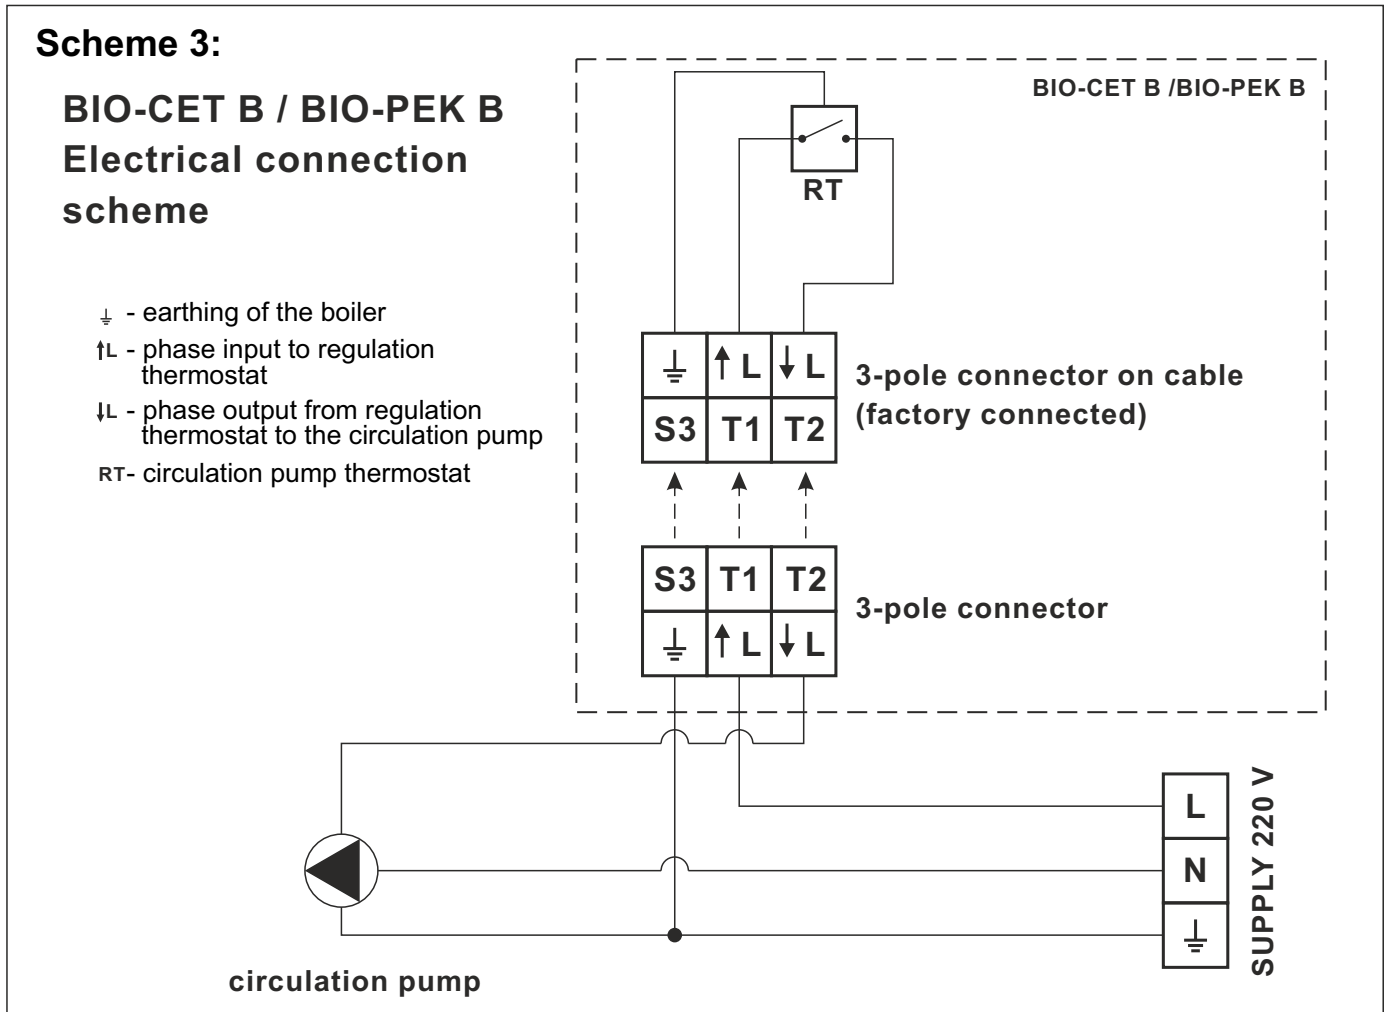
Scheme 3:

BIO-CET B / BIO-PEK B Electrical connection scheme

$\perp$ - earthing of the boiler

↑L - phase input to regulation thermostat

↓L - phase output from regulation thermostat to the circulation pump

RT- circulation pump thermostat

BIO-CET B /BIO-PEK B

RT

| $\perp$ | ↑L | ↓L |
|---|---|---|
| S3 | T1 | T2 |

3-pole connector on cable (factory connected)

| S3 | T1 | T2 |
|---|---|---|
| $\perp$ | ↑L | ↓L |

3-pole connector

L

N

$\perp$

SUPPLY 220 V

circulation pump